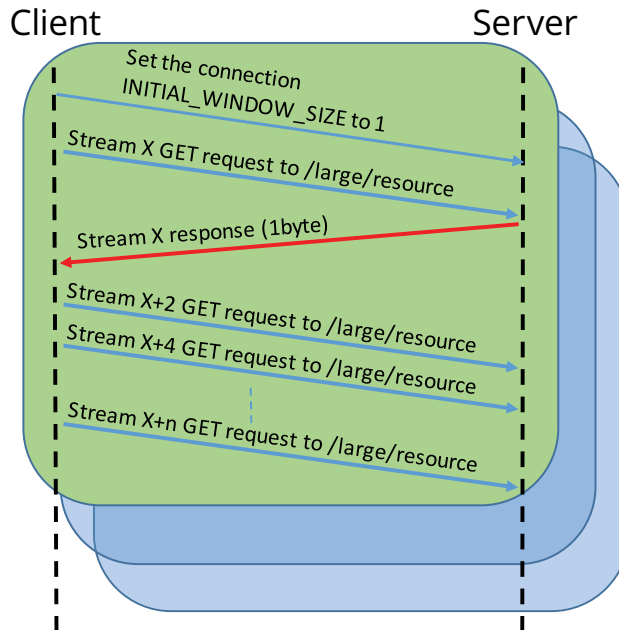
Client

Server

Set the connection INITIAL_WINDOW_SIZE to 1

Stream X GET request to /large/resource

Stream X response (1byte)

Stream X+2 GET request to /large/resource

Stream X+4 GET request to /large/resource

Stream X+n GET request to /large/resource